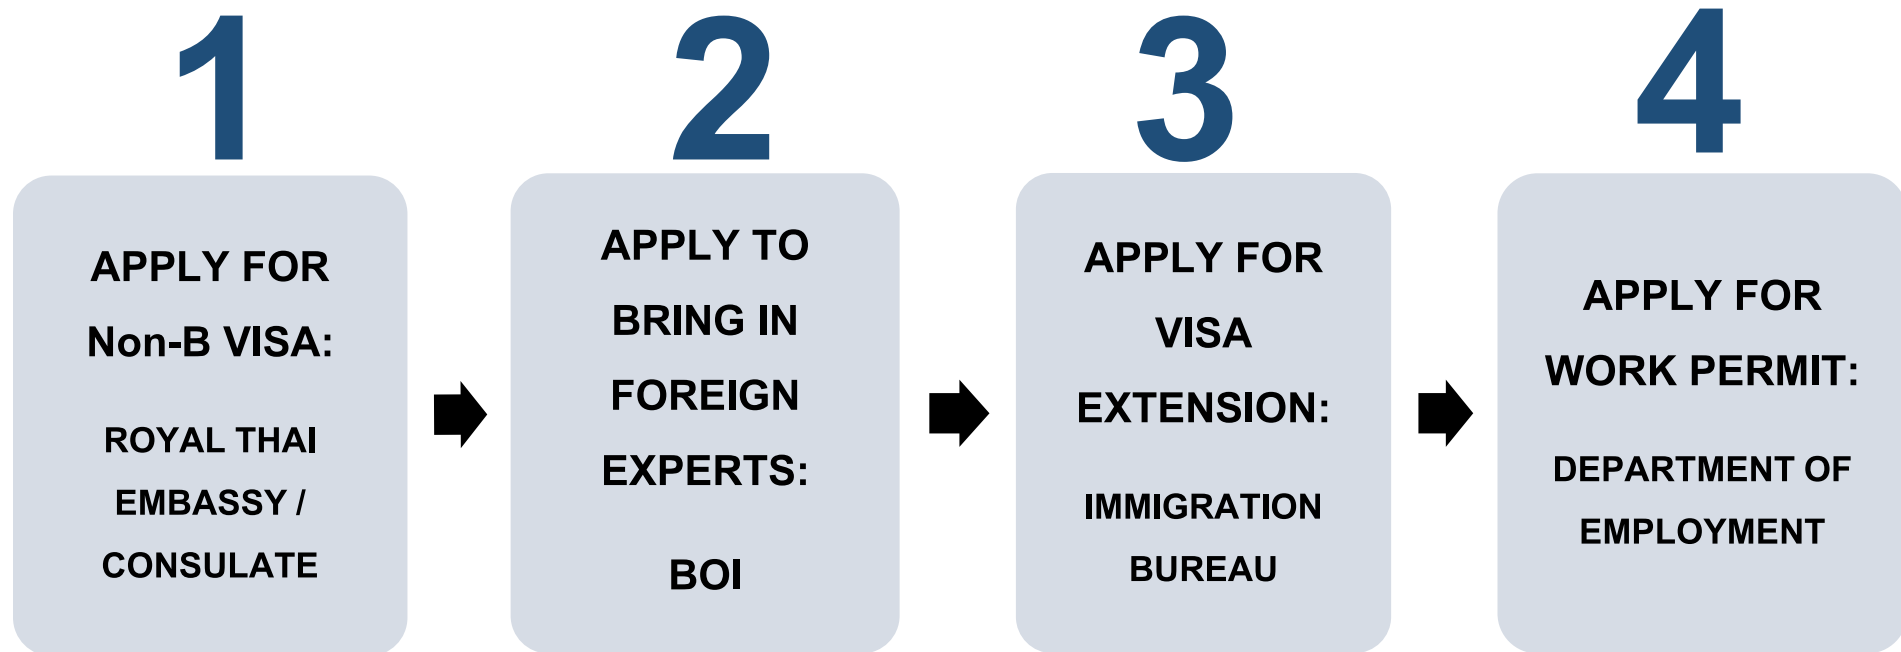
1

APPLY FOR Non-B VISA:

ROYAL THAI EMBASSY / CONSULATE

2

APPLY TO BRING IN FOREIGN EXPERTS:

BOI

3

APPLY FOR VISA EXTENSION:

IMMIGRATION BUREAU

4

APPLY FOR WORK PERMIT:

DEPARTMENT OF EMPLOYMENT